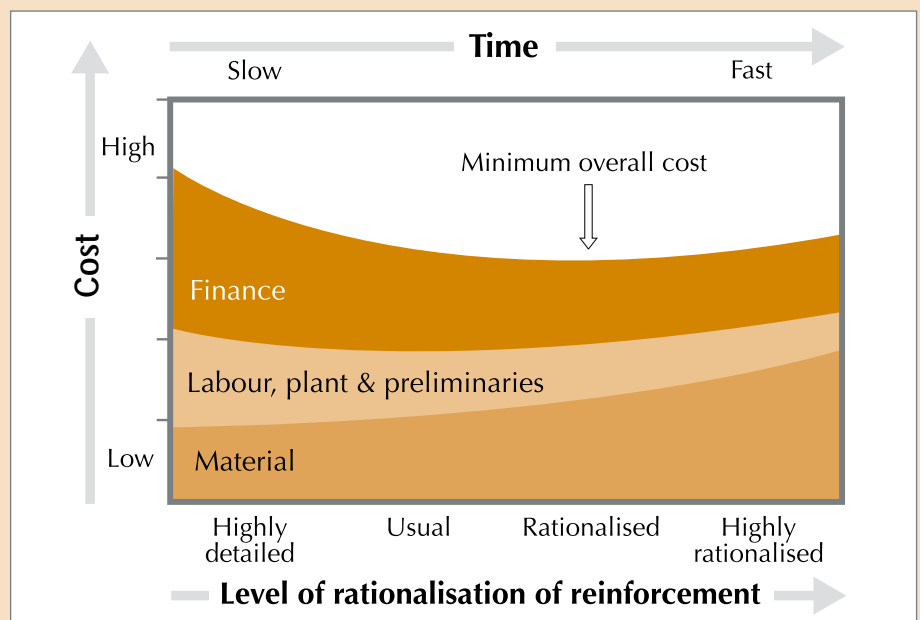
Time

Slow

Fast

Cost

High

Low

Minimum overall cost

Finance

Labour, plant & preliminaries

Material

Highly detailed

Usual

Rationalised

Highly rationalised

Level of rationalisation of reinforcement